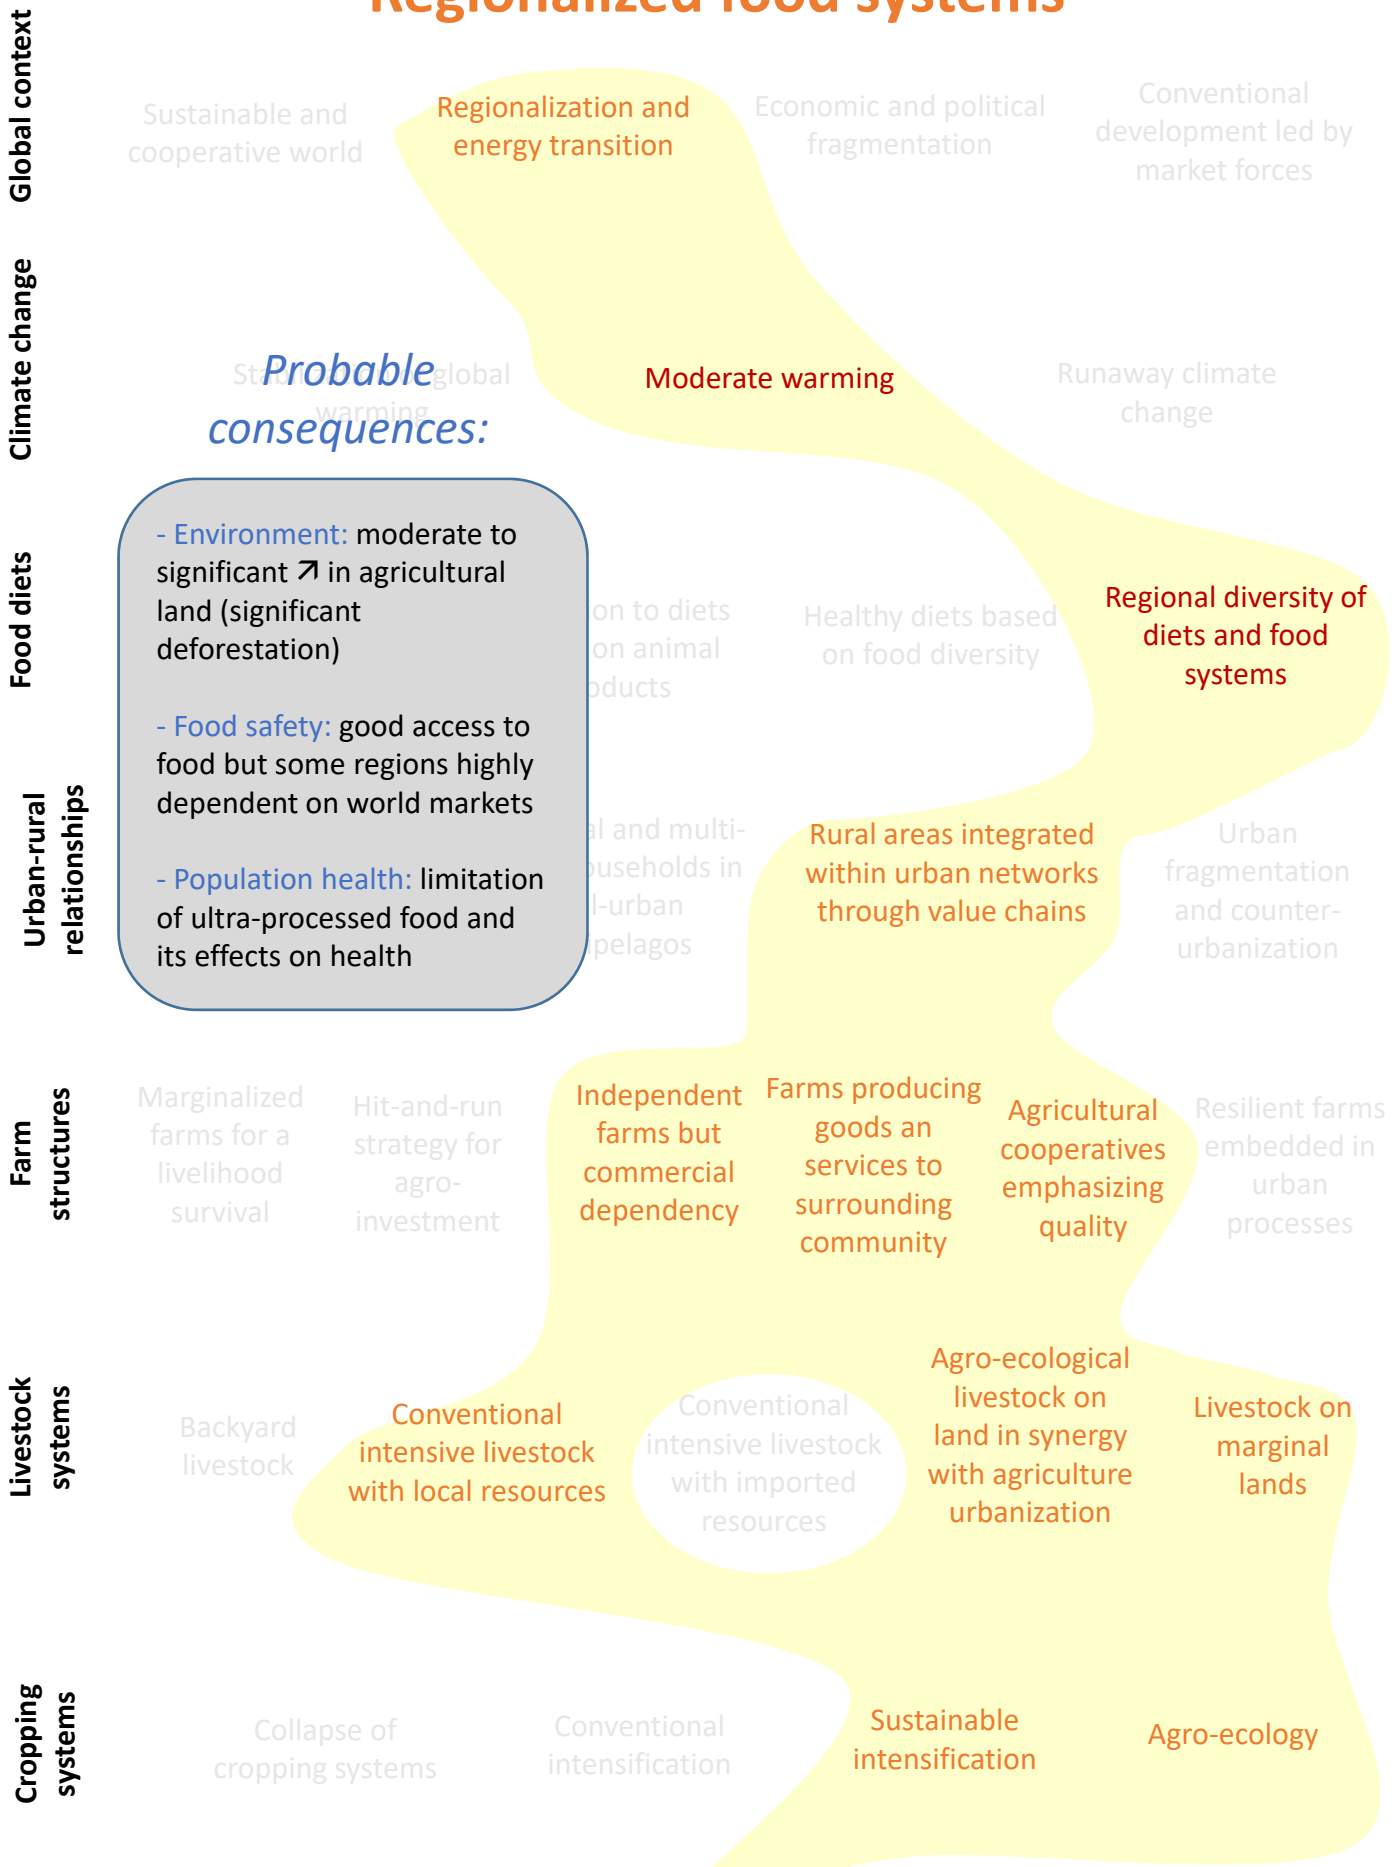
Regionalized food systems

Global context

Sustainable and cooperative world

Regionalization and energy transition

Economic and political fragmentation

Conventional development led by market forces

Climate change

Sta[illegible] global warming

Probable consequences:

Moderate warming

Runaway climate change

Food diets

- Environment: moderate to significant ↗ in agricultural land (significant deforestation)

- Food safety: good access to food but some regions highly dependent on world markets

- Population health: limitation of ultra-processed food and its effects on health

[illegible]on to diets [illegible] on animal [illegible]oducts

Healthy diets based on food diversity

Regional diversity of diets and food systems

Urban-rural relationships

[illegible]al and multi-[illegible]ouseholds in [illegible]l-urban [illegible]pelagos

Rural areas integrated within urban networks through value chains

Urban fragmentation and counter-urbanization

Farm structures

Marginalized farms for a livelihood survival

Hit-and-run strategy for agro-investment

Independent farms but commercial dependency

Farms producing goods an services to surrounding community

Agricultural cooperatives emphasizing quality

Resilient farms embedded in urban processes

Livestock systems

Backyard livestock

Conventional intensive livestock with local resources

Conventional intensive livestock with imported resources

Agro-ecological livestock on land in synergy with agriculture urbanization

Livestock on marginal lands

Cropping systems

Collapse of cropping systems

Conventional intensification

Sustainable intensification

Agro-ecology